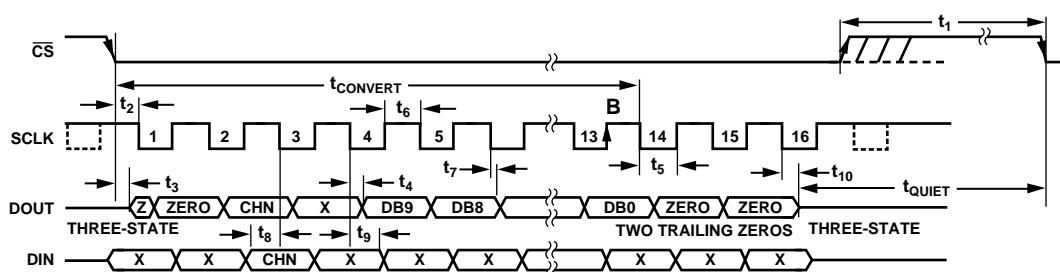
$t_1$

$\overline{CS}$

$t_{CONVERT}$

$t_2$

$t_6$

B

SCLK

1 2 3 4 5 13 14 15 16

$t_7$

$t_5$

$t_{10}$

$t_3$

$t_4$

$t_{QUIET}$

DOUT

Z ZERO CHN X DB9 DB8 DB0 ZERO ZERO

THREE-STATE

$t_8$

$t_9$

TWO TRAILING ZEROS

THREE-STATE

DIN

X X CHN X X X X X X